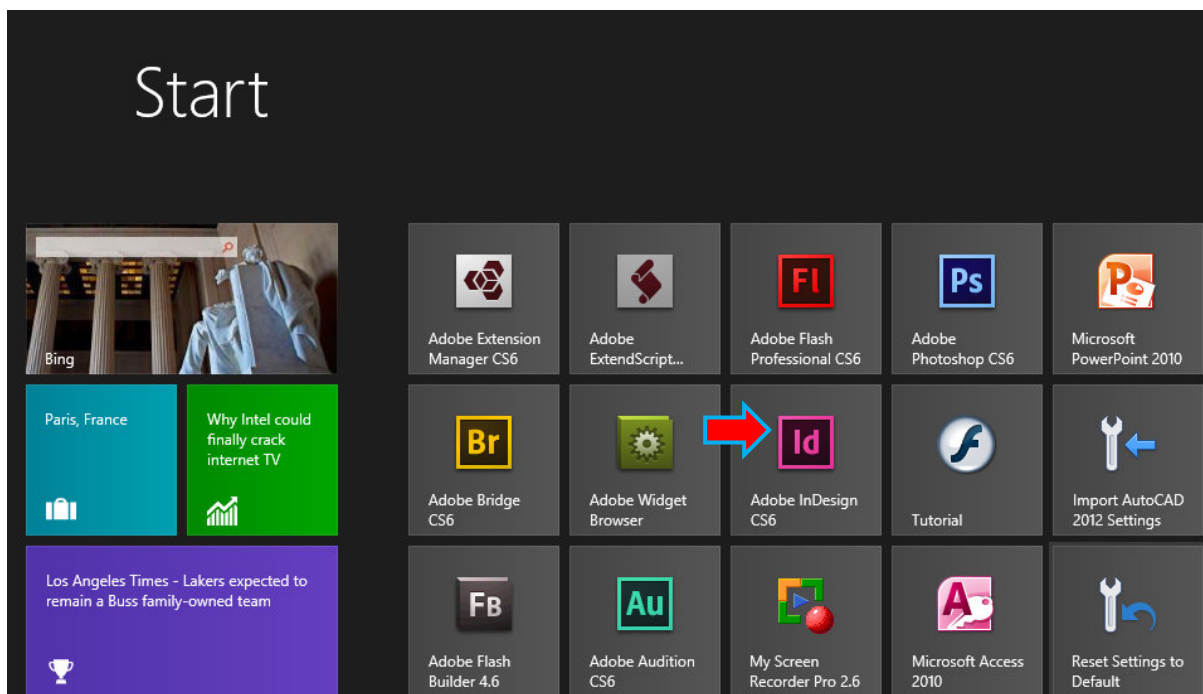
Start

Bing

Paris, France

Why Intel could finally crack internet TV

Los Angeles Times - Lakers expected to remain a Buss family-owned team

Adobe Extension Manager CS6

Adobe ExtendScript...

Fl

Adobe Flash Professional CS6

Ps

Adobe Photoshop CS6

Microsoft PowerPoint 2010

Br

Adobe Bridge CS6

Adobe Widget Browser

Id

Adobe InDesign CS6

Tutorial

Import AutoCAD 2012 Settings

Fb

Adobe Flash Builder 4.6

Au

Adobe Audition CS6

My Screen Recorder Pro 2.6

Microsoft Access 2010

Reset Settings to Default